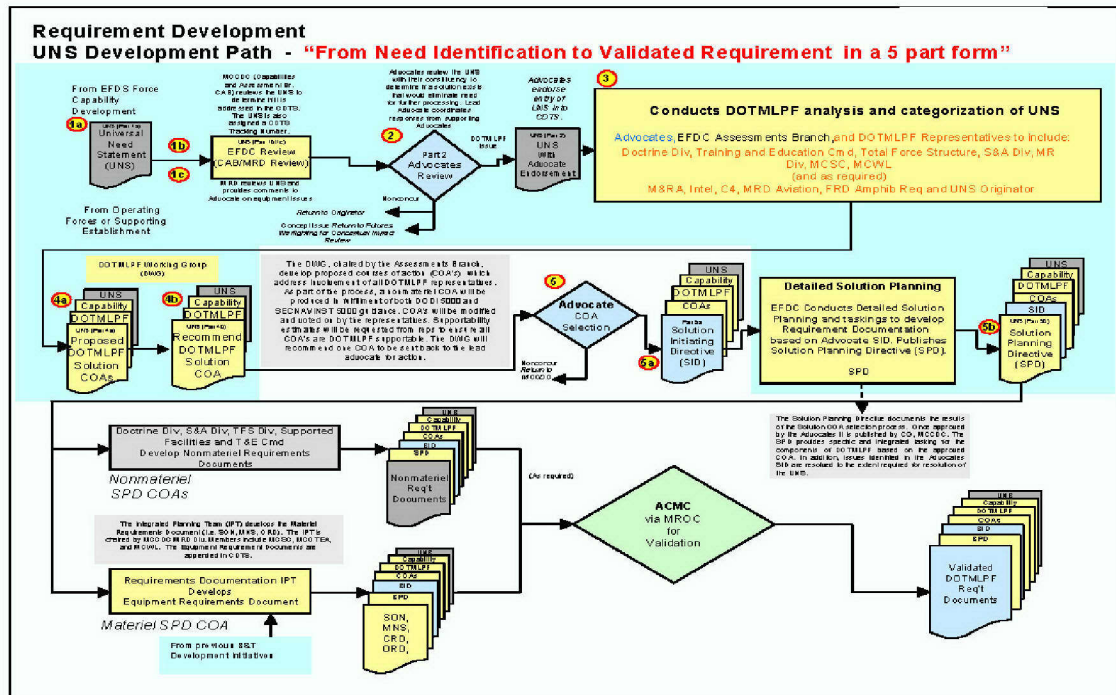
Requirement Development
UNS Development Path - "From Need Identification to Validated Requirement in a 5 part form"

From EFDS Force Capability Development

1a

UNS (Part 1a) Universal Need Statement (UNS)

From Operating Forces or Supporting Establishment

MCCDC (Capabilities and Assessment Br, CAB) reviews the UNS to determine if it is addressed in the CDTS. The UNS is also assigned a CDTS Tracking Number.

1b

1c

UNS (Part 1b/1c) EFDC Review (CAB/MRD Review)

MRD reviews UNS and provides comments to Advocate on equipment issues

Advocates review the UNS with their constituency to determine if resolution exists that would eliminate need for further processing. Lead Advocate coordinates responses from supporting Advocates

2

Part 2 Advocates Review

DOTMLPF Issue

Nonconcur

Return to Originator

Concept Issue Return to Futures Warfighting for Conceptual Impact Review

Advocates endorse entry of UNS into CDTS.

UNS (Part 2) UNS with Advocate Endorsement

3

Conducts DOTMLPF analysis and categorization of UNS

Advocates, EFDC Assessments Branch, and DOTMLPF Representatives to include: Doctrine Div, Training and Education Cmd, Total Force Structure, S&A Div, MR Div, MCSC, MCWL
(and as required)
M&RA, Intel, C4, MRD Aviation, FRD Amphib Req and UNS Originator

DOTMLPF Working Group (DWG)

4a

UNS Capability DOTMLPF UNS (Part 4a) Proposed DOTMLPF Solution COAs

4b

UNS Capability DOTMLPF UNS (Part 4b) Recommend DOTMLPF Solution COA

The DWG, chaired by the Assessments Branch, develop proposed courses of action (COA's), which address involvement of all DOTMLPF representatives. As part of the process, a non-materiel COA will be produced in fulfillment of both DODI 5000 and SECNAVINST 5000 guidance. COA's will be modified and voted on by the representatives. Supportability estimates will be requested from reps to ensure all COA's are DOTMLPF supportable. The DWG will recommend one COA to be sent back to the lead advocate for action.

6

Advocate COA Selection

Nonconcur Return to MCCDC

5a

UNS Capability DOTMLPF COAs Part 5a Solution Initiating Directive (SID)

Detailed Solution Planning

EFDC Conducts Detailed Solution Planning and taskings to develop Requirement Documentation based on Advocate SID. Publishes Solution Planning Directive (SPD).

SPD

5b

UNS Capability DOTMLPF COAs SID UNS (Part 5b) Solution Planning Directive (SPD)

The Solution Planning Directive documents the results of the Solution COA selection process. Once approved by the Advocate it is published by CG, MCCDC. The SPD provides specific and integrated tasking for the components of DOTMLPF based on the approved COA. In addition, issues identified in the Advocates SID are resolved to the extent required for resolution of the UNS.

Doctrine Div, S&A Div, TFS Div, Supported Facilities and T&E Cmd Develop Nonmateriel Requirements Documents

Nonmateriel SPD COAs

UNS Capability DOTMLPF COAs SID SPD Nonmateriel Req't Documents

(As required)

ACMC via MROC for Validation

The Integrated Planning Team (IPT) develops the Materiel Requirements Document (i.e. SON, MNS, ORD). The IPT is chaired by MCCDC MRD Div. Members include MCSC, MCOTEA, and MCWL. The Equipment Requirement Documents are appended in CDTS.

Requirements Documentation IPT Develops Equipment Requirements Document

Materiel SPD COA

From previous S&T Development initiatives

UNS Capability DOTMLPF COAs SID SPD SON, MNS, CRD, ORD,

UNS Capability DOTMLPF COAs SID SPD Validated DOTMLPF Req't Documents